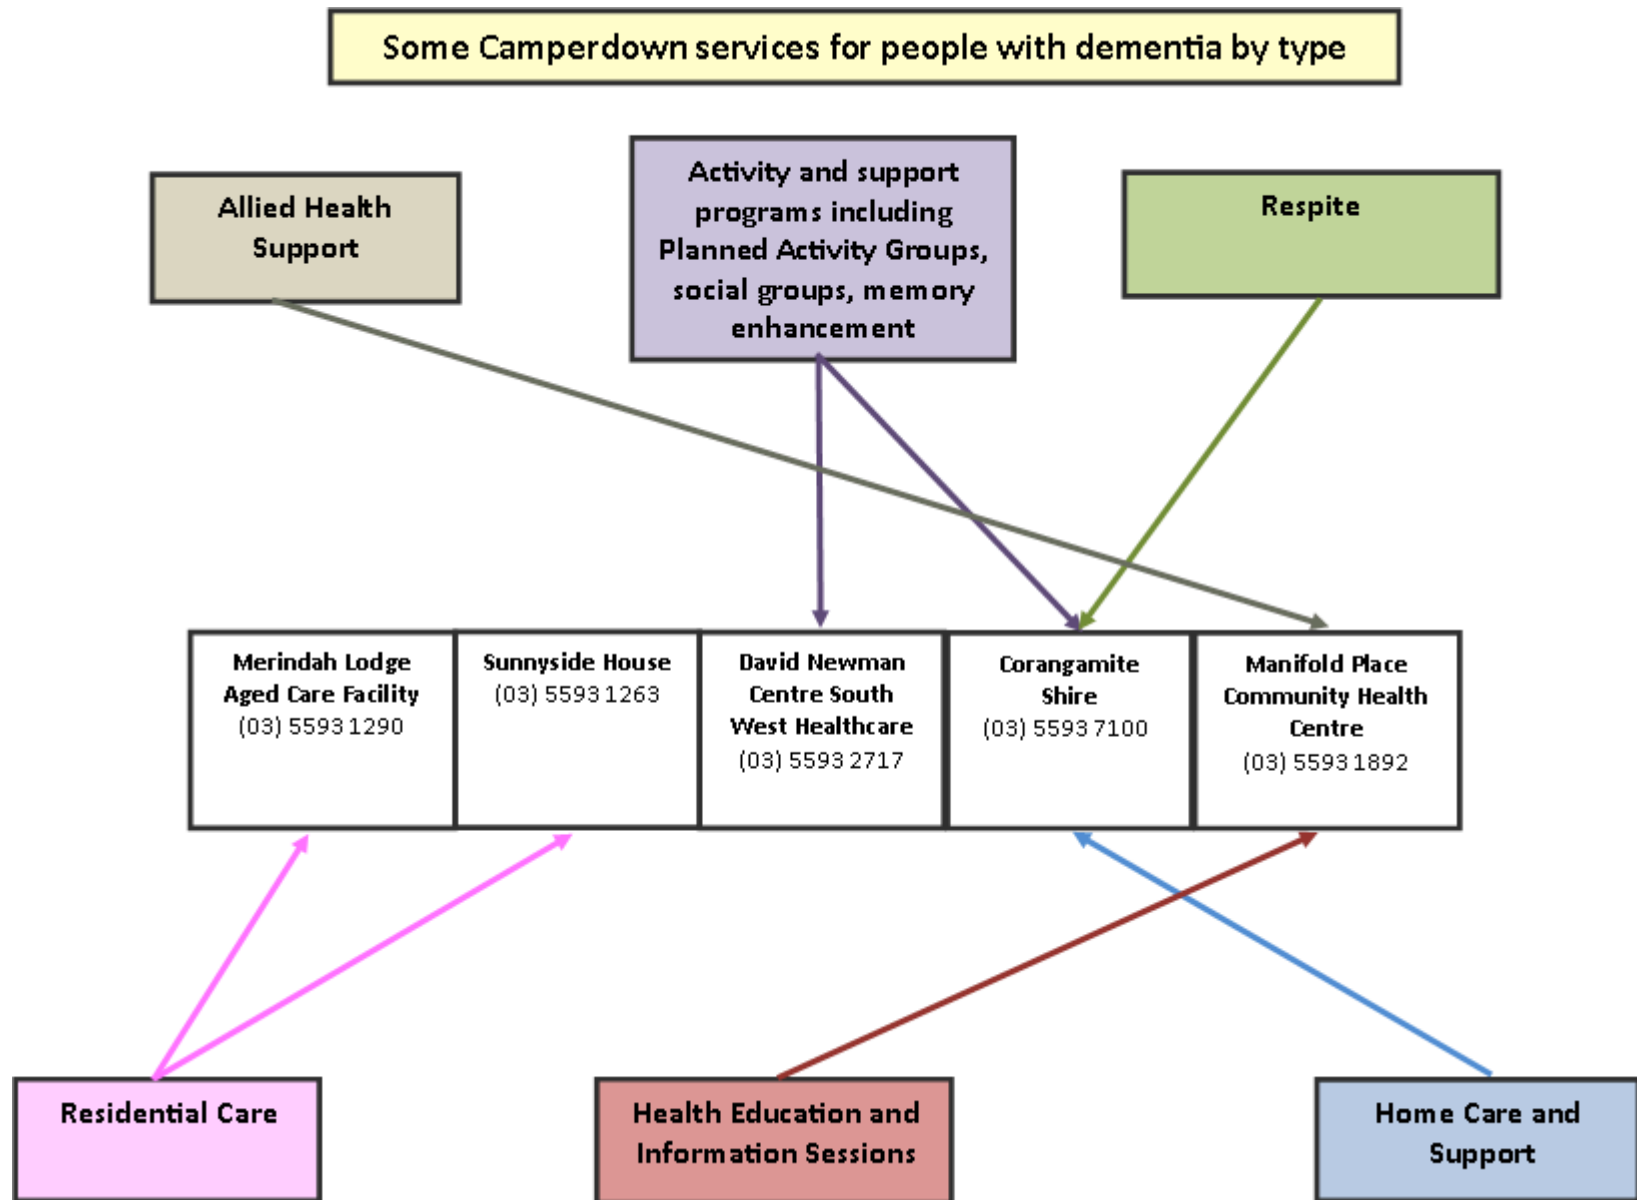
Some Camperdown services for people with dementia by type

Allied Health Support

Activity and support programs including Planned Activity Groups, social groups, memory enhancement

Respite

Merindah Lodge Aged Care Facility (03) 5593 1290

Sunnyside House (03) 5593 1263

David Newman Centre South West Healthcare (03) 5593 2717

Corangamite Shire (03) 5593 7100

Manifold Place Community Health Centre (03) 5593 1892

Residential Care

Health Education and Information Sessions

Home Care and Support